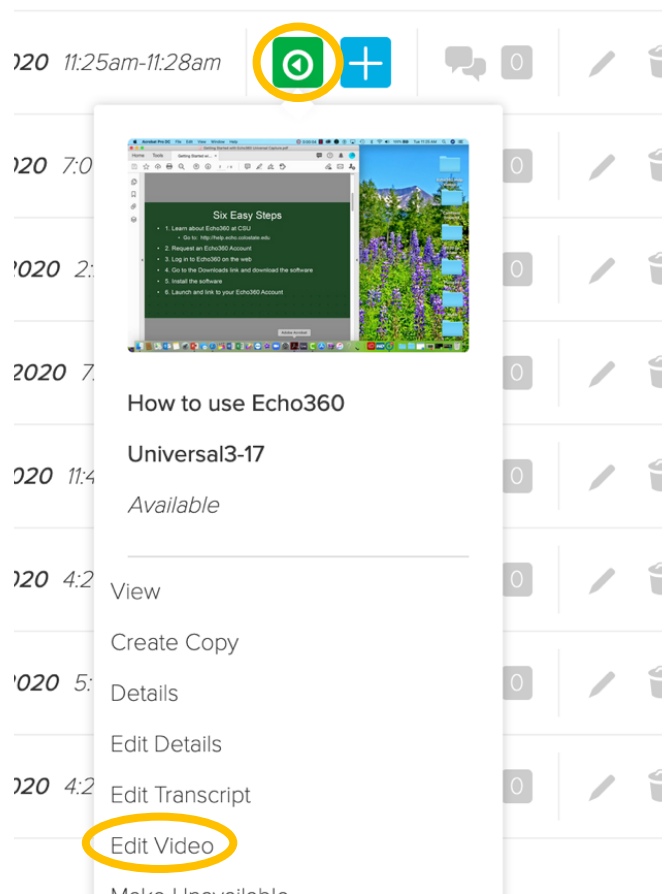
020 11:25am-11:28am

0

020 7:0

0

2020 2:

0

2020 7.

0

020 11:4

0

020 4:2

0

2020 5:

0

020 4:2

0

Six Easy Steps

1. Learn about Echo360 at CSU

Go to: http://help.echo.colostate.edu

2. Request an Echo360 Account

3. Log in to Echo360 on the web

4. Go to the Downloads link and download the software

5. Install the software

6. Launch and link to your Echo360 Account

How to use Echo360

Universal3-17

Available

View

Create Copy

Details

Edit Details

Edit Transcript

Edit Video

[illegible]